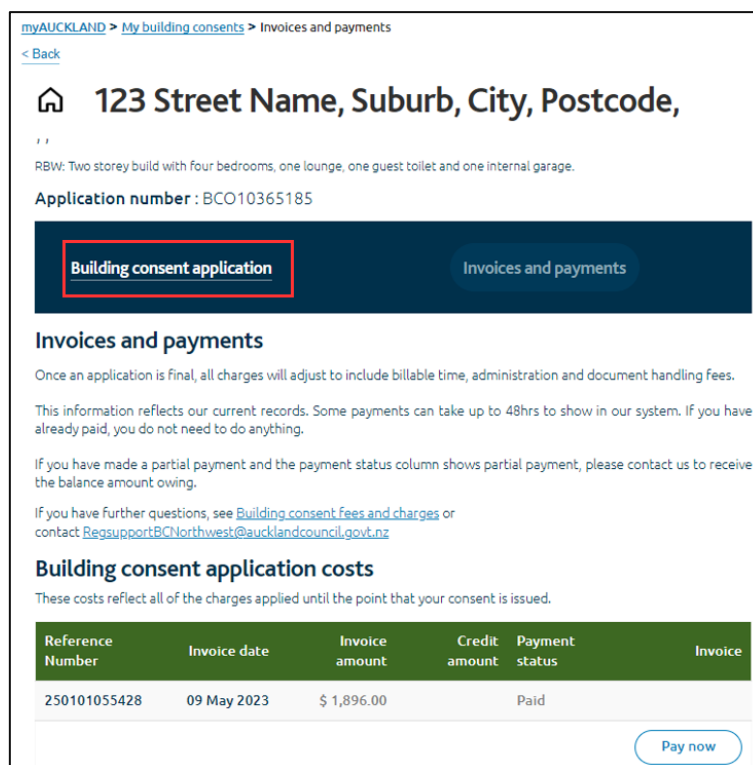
myAUCKLAND > My building consents > Invoices and payments

< Back

123 Street Name, Suburb, City, Postcode,

, ,

RBW: Two storey build with four bedrooms, one lounge, one guest toilet and one internal garage.

Application number : BCO10365185

Building consent application

Invoices and payments

Invoices and payments

Once an application is final, all charges will adjust to include billable time, administration and document handling fees.

This information reflects our current records. Some payments can take up to 48hrs to show in our system. If you have already paid, you do not need to do anything.

If you have made a partial payment and the payment status column shows partial payment, please contact us to receive the balance amount owing.

If you have further questions, see Building consent fees and charges or contact RegsupportBCNorthwest@aucklandcouncil.govt.nz

Building consent application costs

These costs reflect all of the charges applied until the point that your consent is issued.

| Reference Number | Invoice date | Invoice amount | Credit amount | Payment status | Invoice |
|---|---|---|---|---|---|
| 250101055428 | 09 May 2023 | $ 1,896.00 | | Paid | |

Pay now